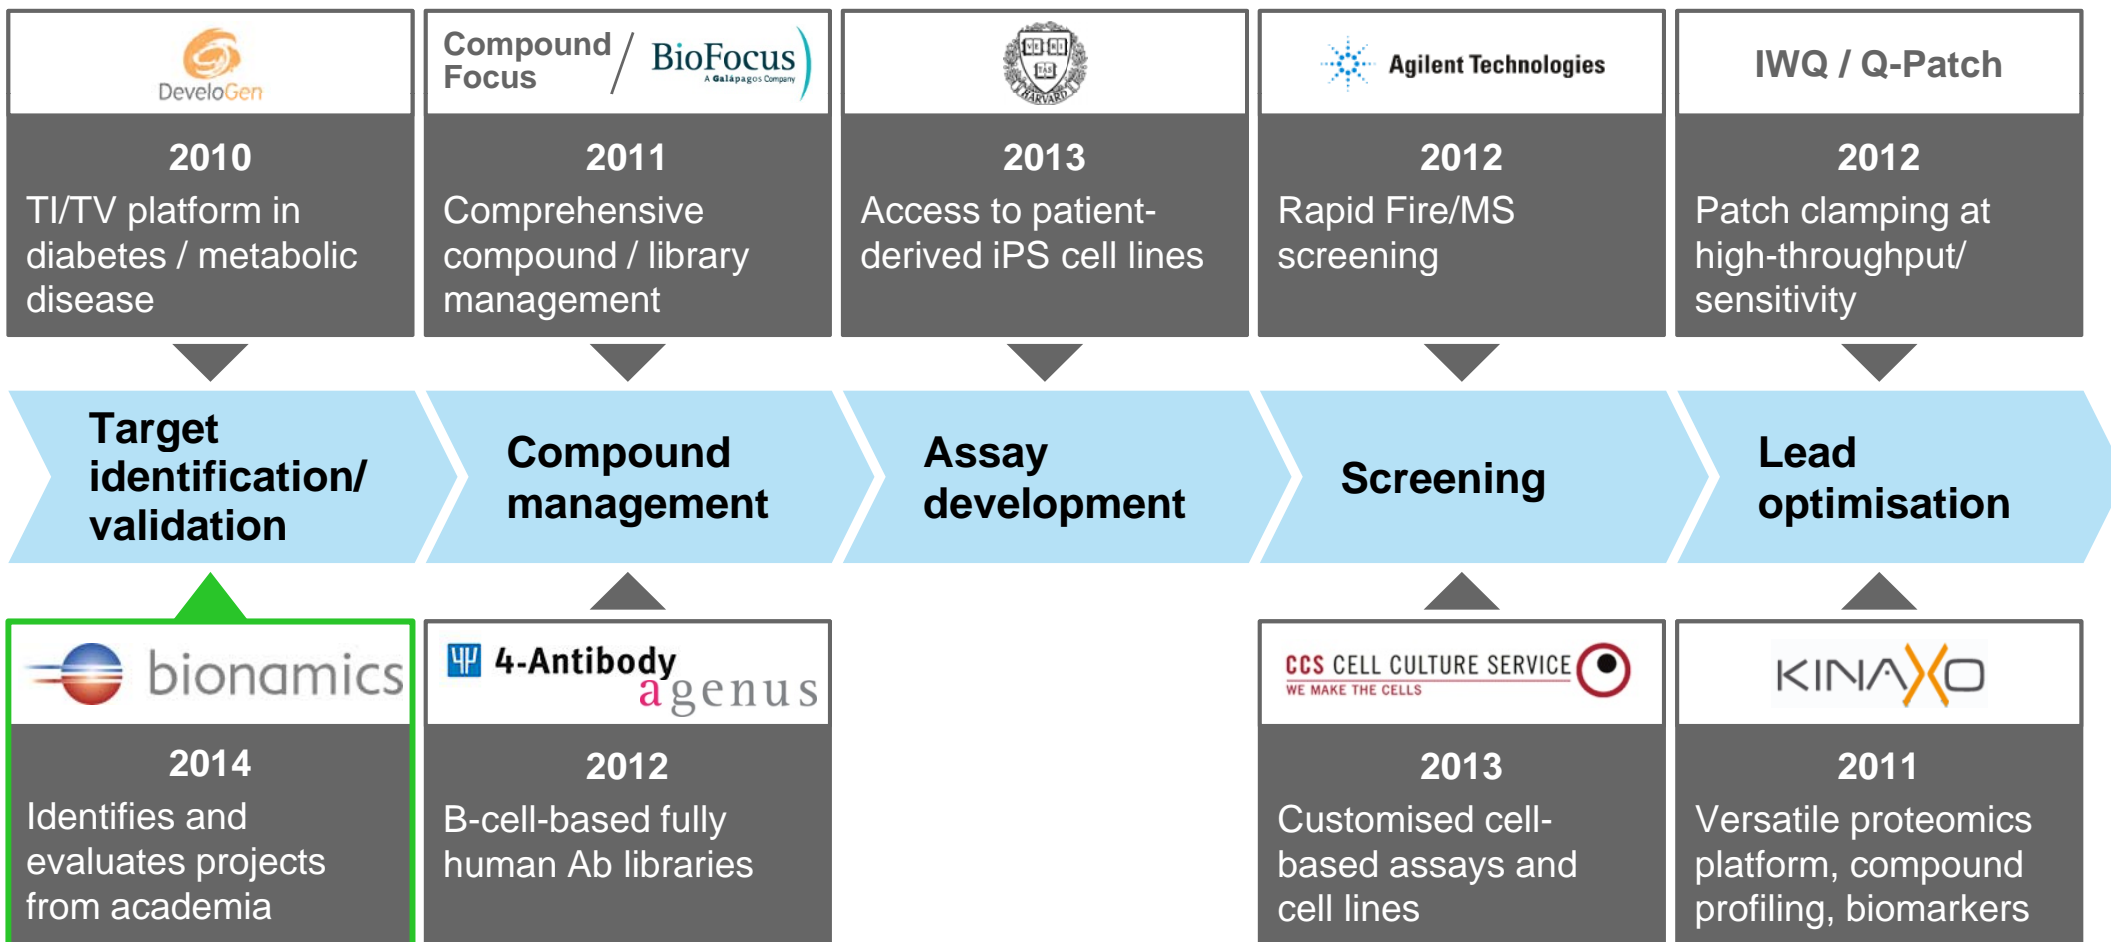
DeveloGen

2010

TI/TV platform in diabetes / metabolic disease

Compound Focus / BioFocus A Galápagos Company

2011

Comprehensive compound / library management

HARVARD

2013

Access to patient-derived iPS cell lines

Agilent Technologies

2012

Rapid Fire/MS screening

IWQ / Q-Patch

2012

Patch clamping at high-throughput/ sensitivity

Target identification/ validation

Compound management

Assay development

Screening

Lead optimisation

bionamics

2014

Identifies and evaluates projects from academia

4-Antibody agenus

2012

B-cell-based fully human Ab libraries

CCS CELL CULTURE SERVICE WE MAKE THE CELLS

2013

Customised cell-based assays and cell lines

KINAXO

2011

Versatile proteomics platform, compound profiling, biomarkers